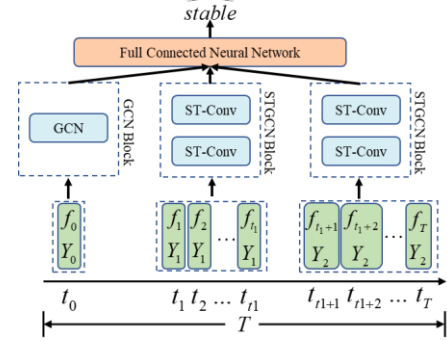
stable

Full Connected Neural Network

GCN

GCN Block

ST-Conv

ST-Conv

STGCN Block

ST-Conv

ST-Conv

STGCN Block

$f_0$ $Y_0$

$f_1$ $Y_1$ $f_2$ $Y_1$ ... $f_{t_1}$ $Y_1$

$f_{t_1+1}$ $Y_2$ $f_{t_1+2}$ $Y_2$ ... $f_T$ $Y_2$

$t_0$ $t_1$ $t_2$ ... $t_{t1}$ $t_{t1+1}$ $t_{t1+2}$ ... $t_T$

$T$